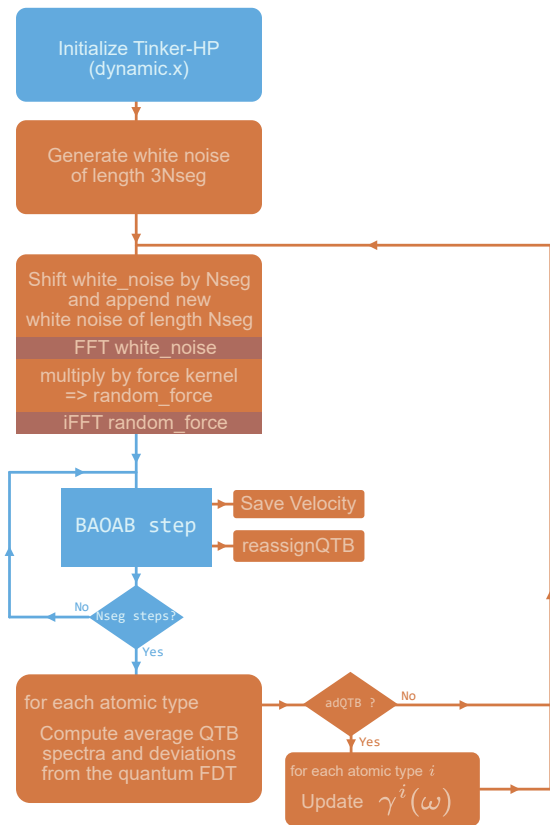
Initialize Tinker-HP (dynamic.x)

Generate white noise of length 3Nseg

Shift white_noise by Nseg and append new white noise of length Nseg

FFT white_noise

multiply by force kernel => random_force

iFFT random_force

BAOAB step

Save Velocity

reassignQTB

No

Nseg steps?

Yes

for each atomic type

Compute average QTB spectra and deviations from the quantum FDT

adQTB ?

No

Yes

for each atomic type $i$

Update $\gamma^i(\omega)$